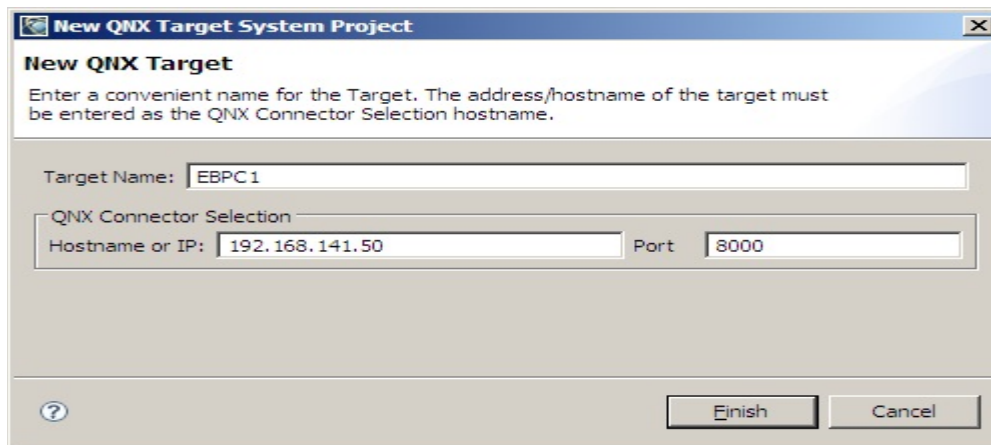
New QNX Target System Project

New QNX Target

Enter a convenient name for the Target. The address/hostname of the target must be entered as the QNX Connector Selection hostname.

Target Name: EBPC1

QNX Connector Selection

Hostname or IP: 192.168.141.50 Port 8000

?

Finish Cancel